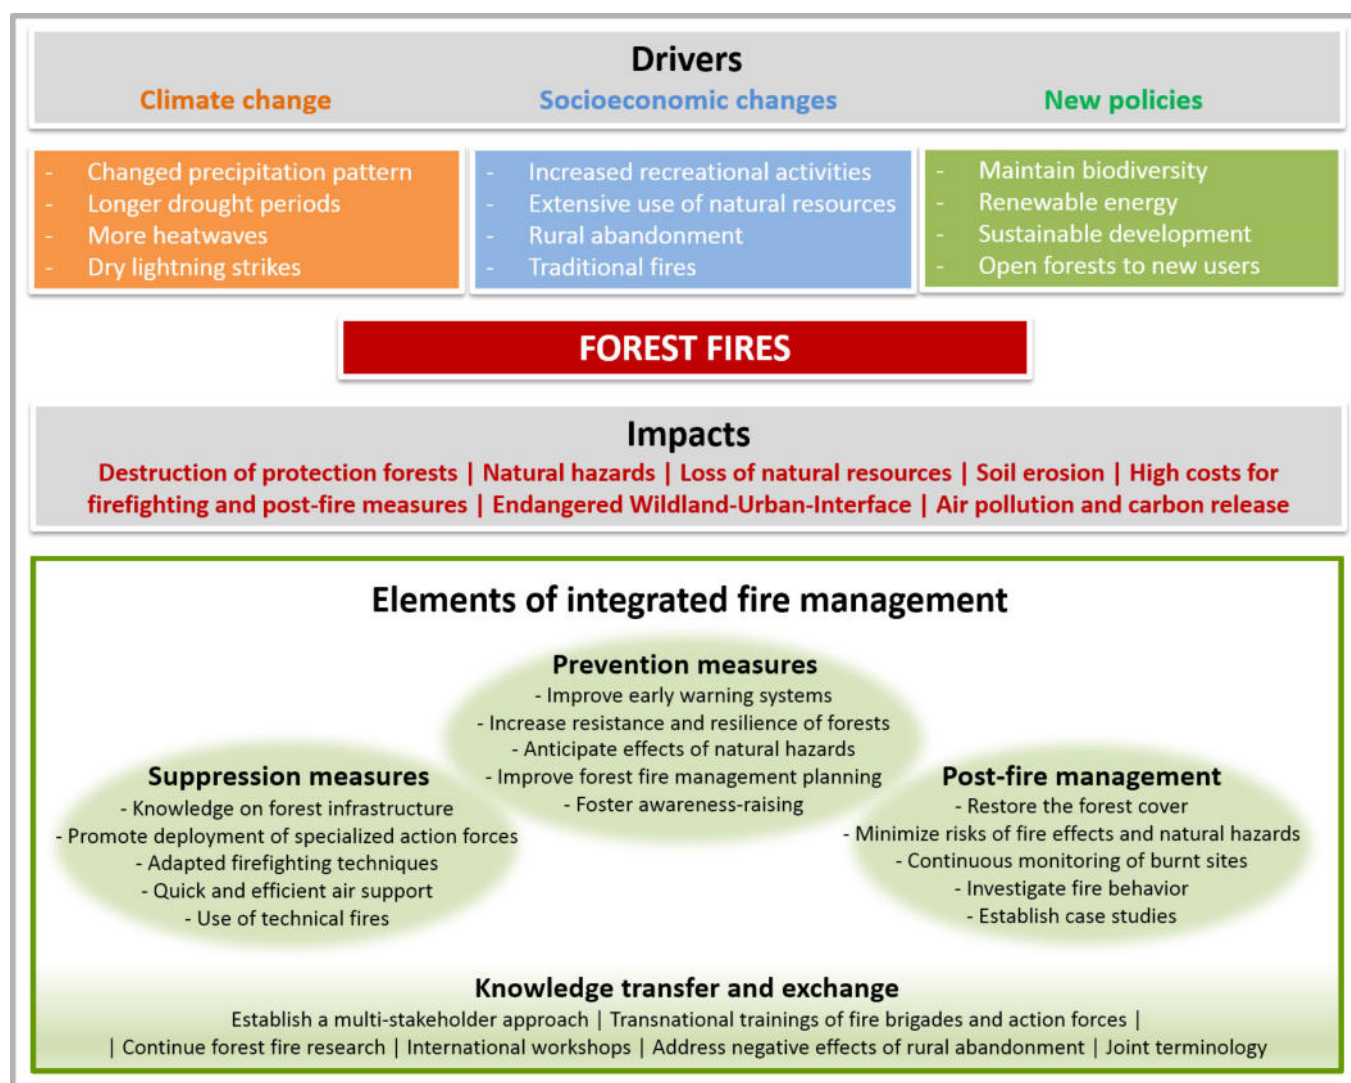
Drivers

Climate change

Socioeconomic changes

New policies

- Changed precipitation pattern
- Longer drought periods
- More heatwaves
- Dry lightning strikes

- Increased recreational activities
- Extensive use of natural resources
- Rural abandonment
- Traditional fires

- Maintain biodiversity
- Renewable energy
- Sustainable development
- Open forests to new users

FOREST FIRES

Impacts

Destruction of protection forests | Natural hazards | Loss of natural resources | Soil erosion | High costs for firefighting and post-fire measures | Endangered Wildland-Urban-Interface | Air pollution and carbon release

Elements of integrated fire management

Prevention measures
- Improve early warning systems
- Increase resistance and resilience of forests
- Anticipate effects of natural hazards
- Improve forest fire management planning
- Foster awareness-raising

Suppression measures
- Knowledge on forest infrastructure
- Promote deployment of specialized action forces
- Adapted firefighting techniques
- Quick and efficient air support
- Use of technical fires

Post-fire management
- Restore the forest cover
- Minimize risks of fire effects and natural hazards
- Continuous monitoring of burnt sites
- Investigate fire behavior
- Establish case studies

Knowledge transfer and exchange
Establish a multi-stakeholder approach | Transnational trainings of fire brigades and action forces | | Continue forest fire research | International workshops | Address negative effects of rural abandonment | Joint terminology